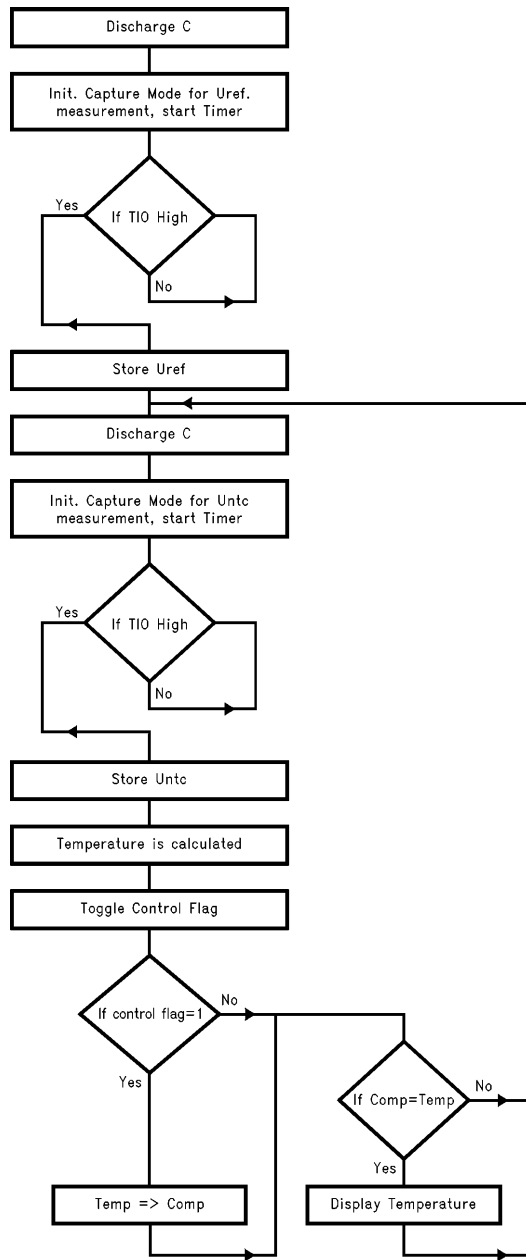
Discharge C

Init. Capture Mode for Uref. measurement, start Timer

Yes

If TIO High

No

Store Uref

Discharge C

Init. Capture Mode for Untc measurement, start Timer

Yes

If TIO High

No

Store Untc

Temperature is calculated

Toggle Control Flag

If control flag=1

No

Yes

If Comp=Temp

No

Yes

Temp => Comp

Display Temperature